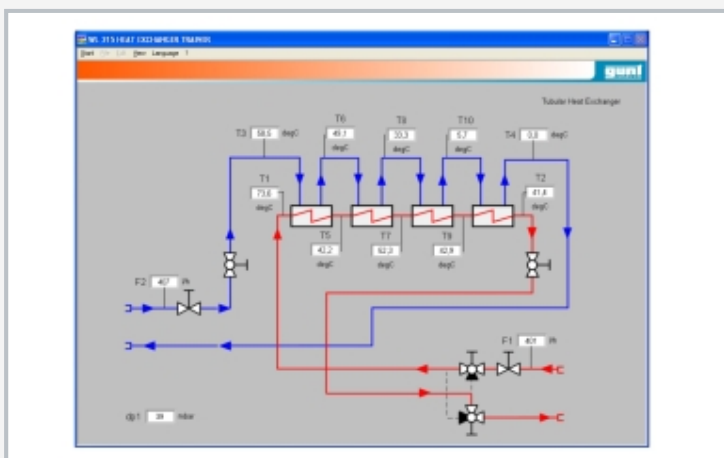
WL 315 HEAT EXCHANGER TRAINER
Start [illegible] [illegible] View Language ?
gunt
Tubular Heat Exchanger
T3 58.5 degC
T6 49.1 degC
T8 33.3 degC
T10 6.7 degC
T4 0.8 degC
T1 73.6 degC
T2 41.4 degC
T5 43.2 degC
T7 52.3 degC
T9 62.8 degC
F2 467 l/h
F1 401 l/h
dp1 39 mbar